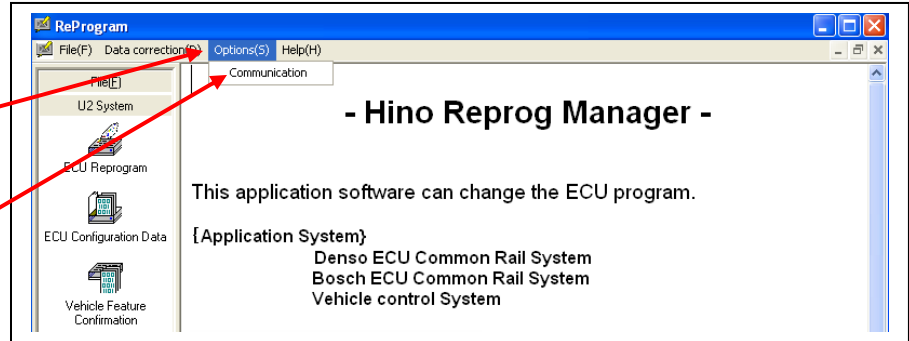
ReProgram

File(F) Data correction(D) Options(S) Help(H)

Communication

File(F)

U2 System

ECU Reprogram

ECU Configuration Data

Vehicle Feature Confirmation

- Hino Reprog Manager -

This application software can change the ECU program.

{Application System}
Denso ECU Common Rail System
Bosch ECU Common Rail System
Vehicle control System